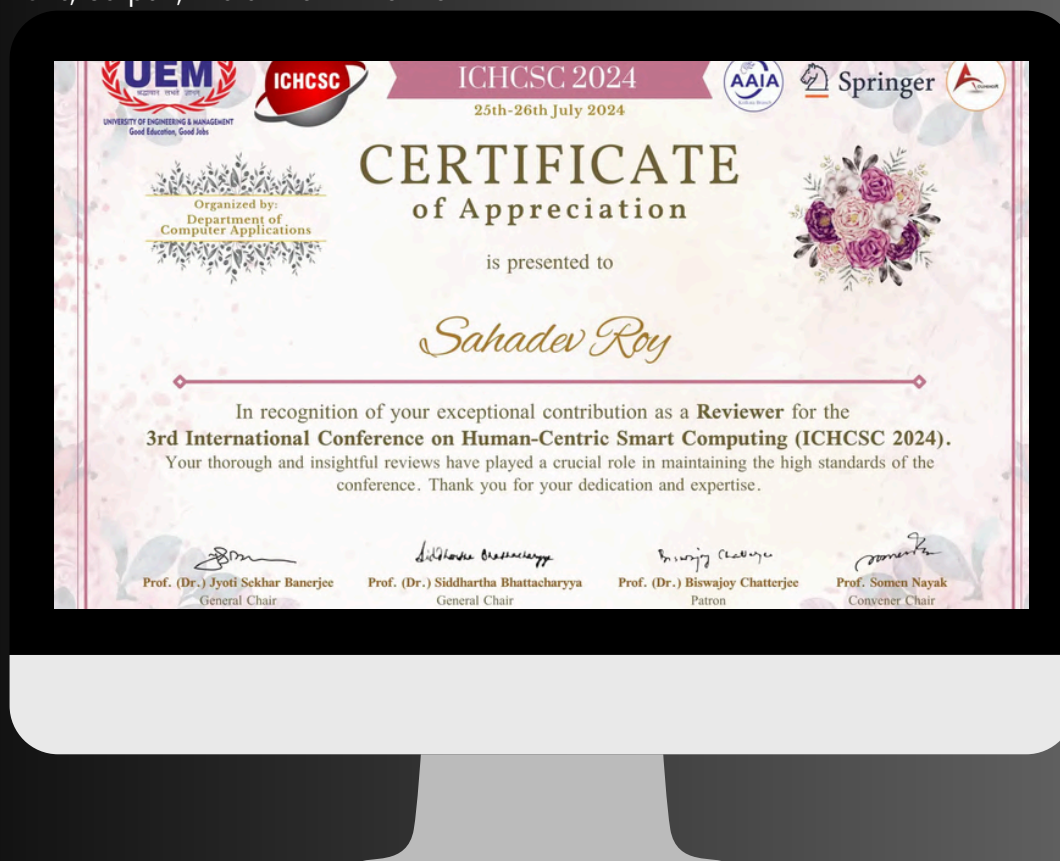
UEM
UNIVERSITY OF ENGINEERING & MANAGEMENT
Good Education, Good Jobs

ICHCSC

ICHCSC 2024
25th-26th July 2024

AAIA

Springer

Organized by:
Department of Computer Applications

CERTIFICATE
of Appreciation

is presented to

Sahadev Roy

In recognition of your exceptional contribution as a **Reviewer** for the
**3rd International Conference on Human-Centric Smart Computing (ICHCSC 2024).**
Your thorough and insightful reviews have played a crucial role in maintaining the high standards of the conference. Thank you for your dedication and expertise.

Prof. (Dr.) Jyoti Sekhar Banerjee
General Chair

Siddhartha Bhattacharyya
Prof. (Dr.) Siddhartha Bhattacharyya
General Chair

Biswajoy Chatterjee
Prof. (Dr.) Biswajoy Chatterjee
Patron

Prof. Somen Nayak
Convener Chair